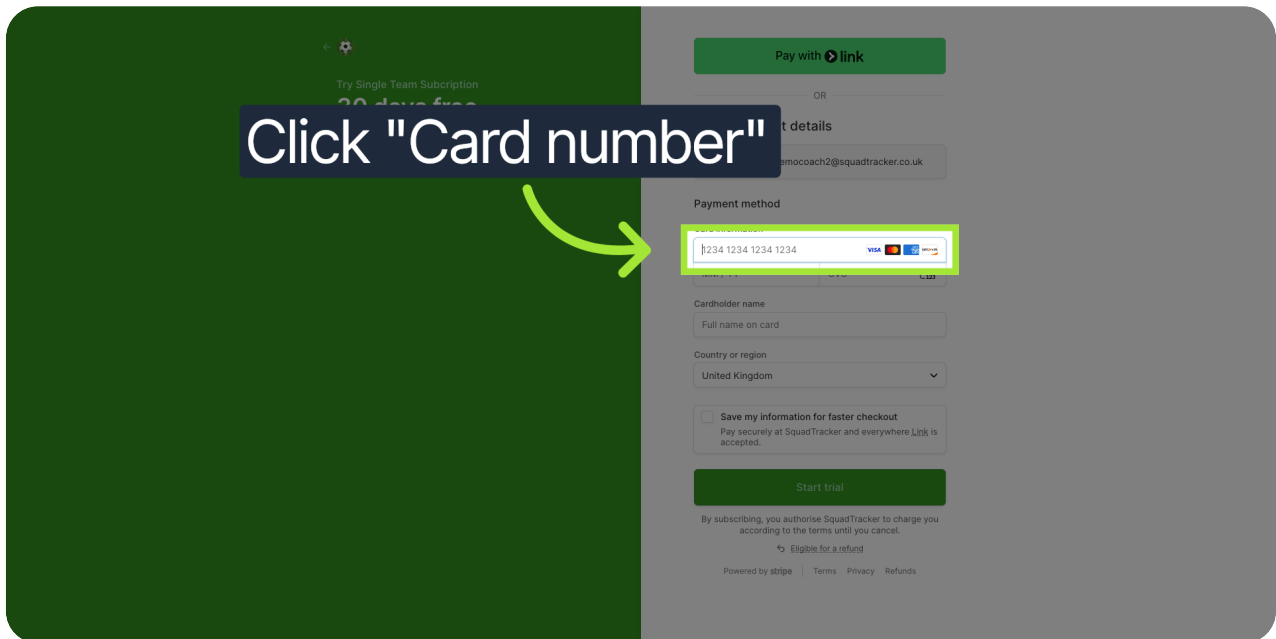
Try Single Team Subcription

20 days free

Click "Card number"

Pay with link

OR

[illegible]t details

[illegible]emocoach2@squadtracker.co.uk

Payment method

1234 1234 1234 1234

VISA

Cardholder name

Full name on card

Country or region

United Kingdom

Save my information for faster checkout

Pay securely at SquadTracker and everywhere Link is accepted.

Start trial

By subscribing, you authorise SquadTracker to charge you according to the terms until you cancel.

Eligible for a refund

Powered by stripe | Terms Privacy Refunds